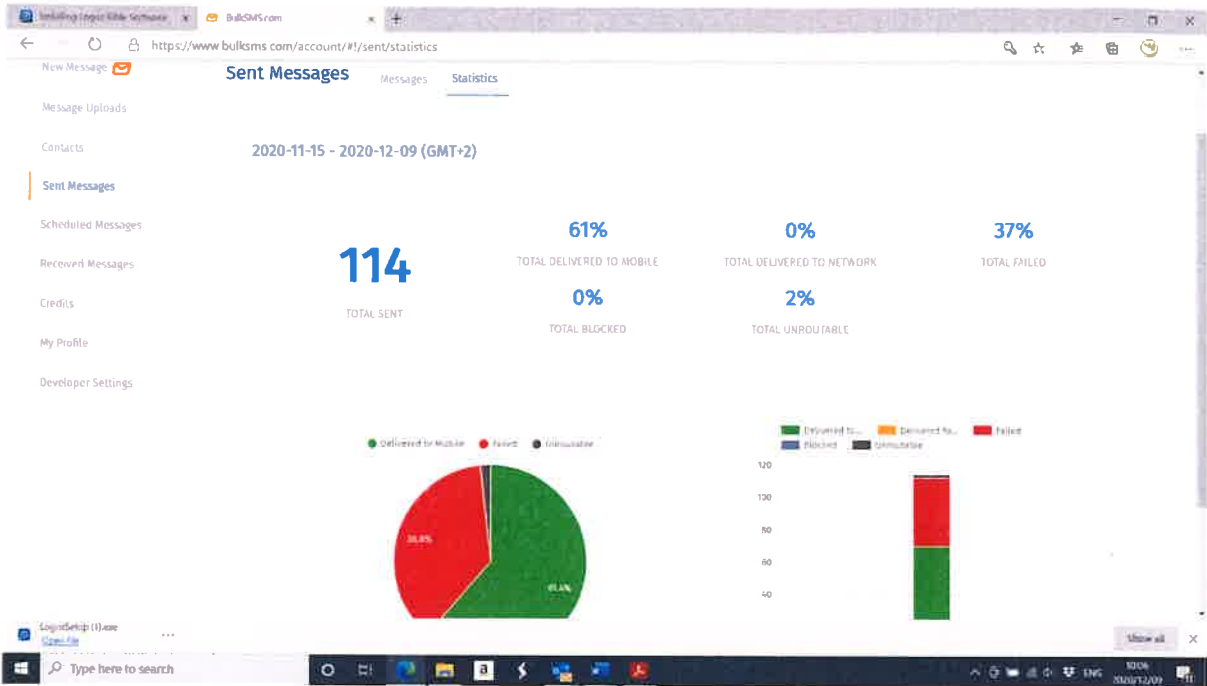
Installing Logos Bible Software
BulkSMS.com
https://www.bulksms.com/account/#!/sent/statistics

New Message
Message Uploads
Contacts
Sent Messages
Scheduled Messages
Received Messages
Credits
My Profile
Developer Settings

Sent Messages
Messages
Statistics

2020-11-15 - 2020-12-09 (GMT+2)

114
TOTAL SENT

61%
TOTAL DELIVERED TO MOBILE

0%
TOTAL DELIVERED TO NETWORK

37%
TOTAL FAILED

0%
TOTAL BLOCKED

2%
TOTAL UNROUTABLE

Delivered to Mobile
Failed
Unroutable

36.8%
61.4%

Delivered to...
Delivered to...
Failed
Blocked
Unroutable

120
100
80
60
40

LogosSetup (1).exe
Open file

Show all

Type here to search
ENG
10:06
2020/12/09